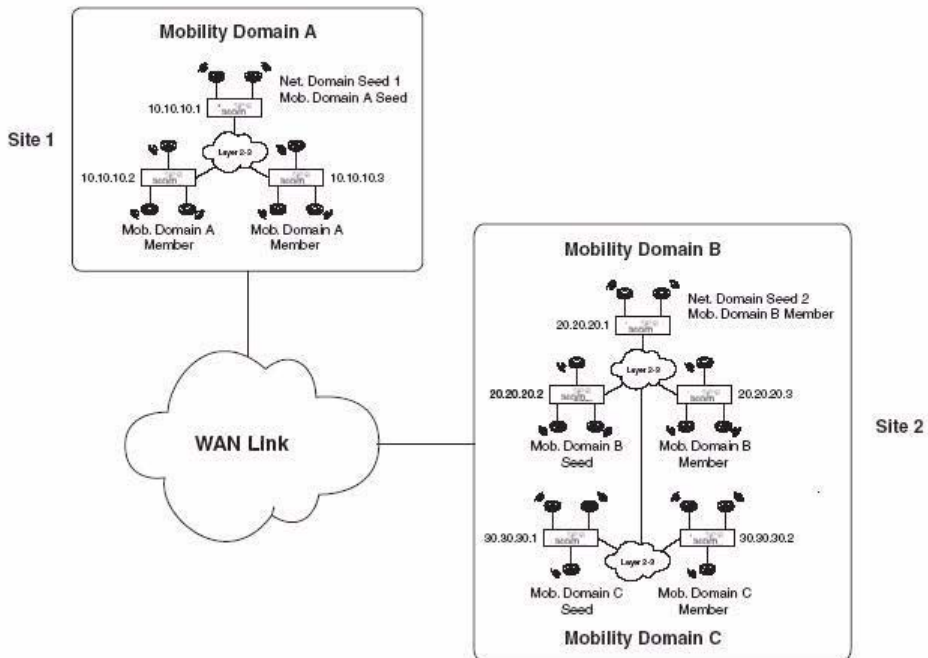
Mobility Domain A

Net. Domain Seed 1
Mob. Domain A Seed

10.10.10.1

3com

Site 1

Layer 2-3

10.10.10.2

3com

3com

10.10.10.3

Mob. Domain A
Member

Mob. Domain A
Member

Mobility Domain B

Net. Domain Seed 2
Mob. Domain B Member

20.20.20.1

Layer 2-3

20.20.20.2

3com

3com

20.20.20.3

WAN Link

Site 2

Mob. Domain B
Seed

Mob. Domain B
Member

30.30.30.1

3com

3com

30.30.30.2

Layer 2-3

Mob. Domain C
Seed

Mob. Domain C
Member

Mobility Domain C